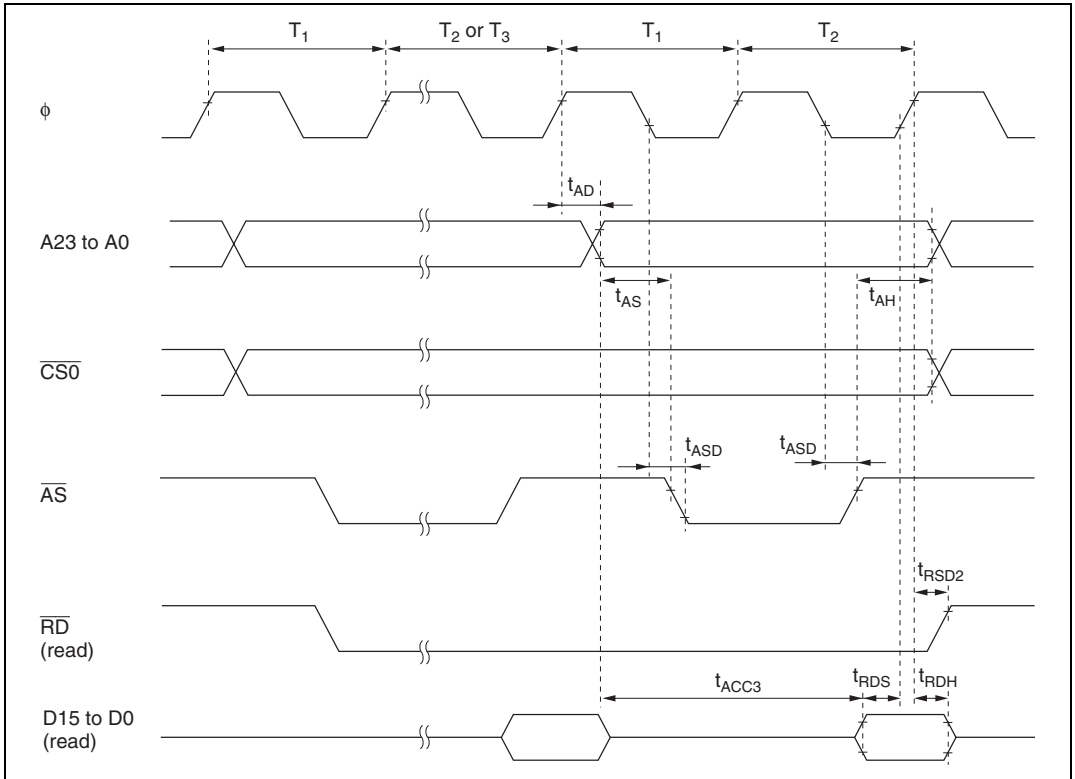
$T_1$ $T_2$ or $T_3$ $T_1$ $T_2$

$\phi$

$t_{AD}$

A23 to A0

$t_{AS}$ $t_{AH}$

$\overline{CS0}$

$t_{ASD}$ $t_{ASD}$

$\overline{AS}$

$t_{RSD2}$

$\overline{RD}$ (read)

$t_{ACC3}$ $t_{RDS}$ $t_{RDH}$

D15 to D0 (read)